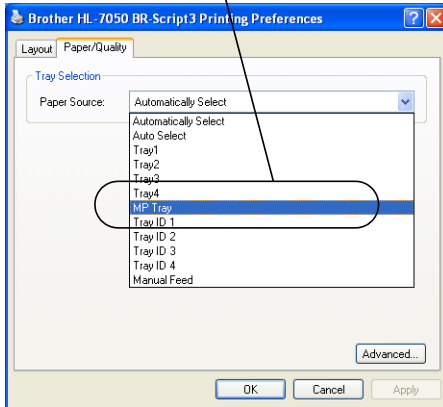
Brother HL-7050 BR-Script3 Printing Preferences

Layout Paper/Quality

Tray Selection

Paper Source: Automatically Select

Automatically Select
Auto Select
Tray1
Tray2
Tray3
Tray4
MP Tray
Tray ID 1
Tray ID 2
Tray ID 3
Tray ID 4
Manual Feed

Advanced...

OK Cancel Apply